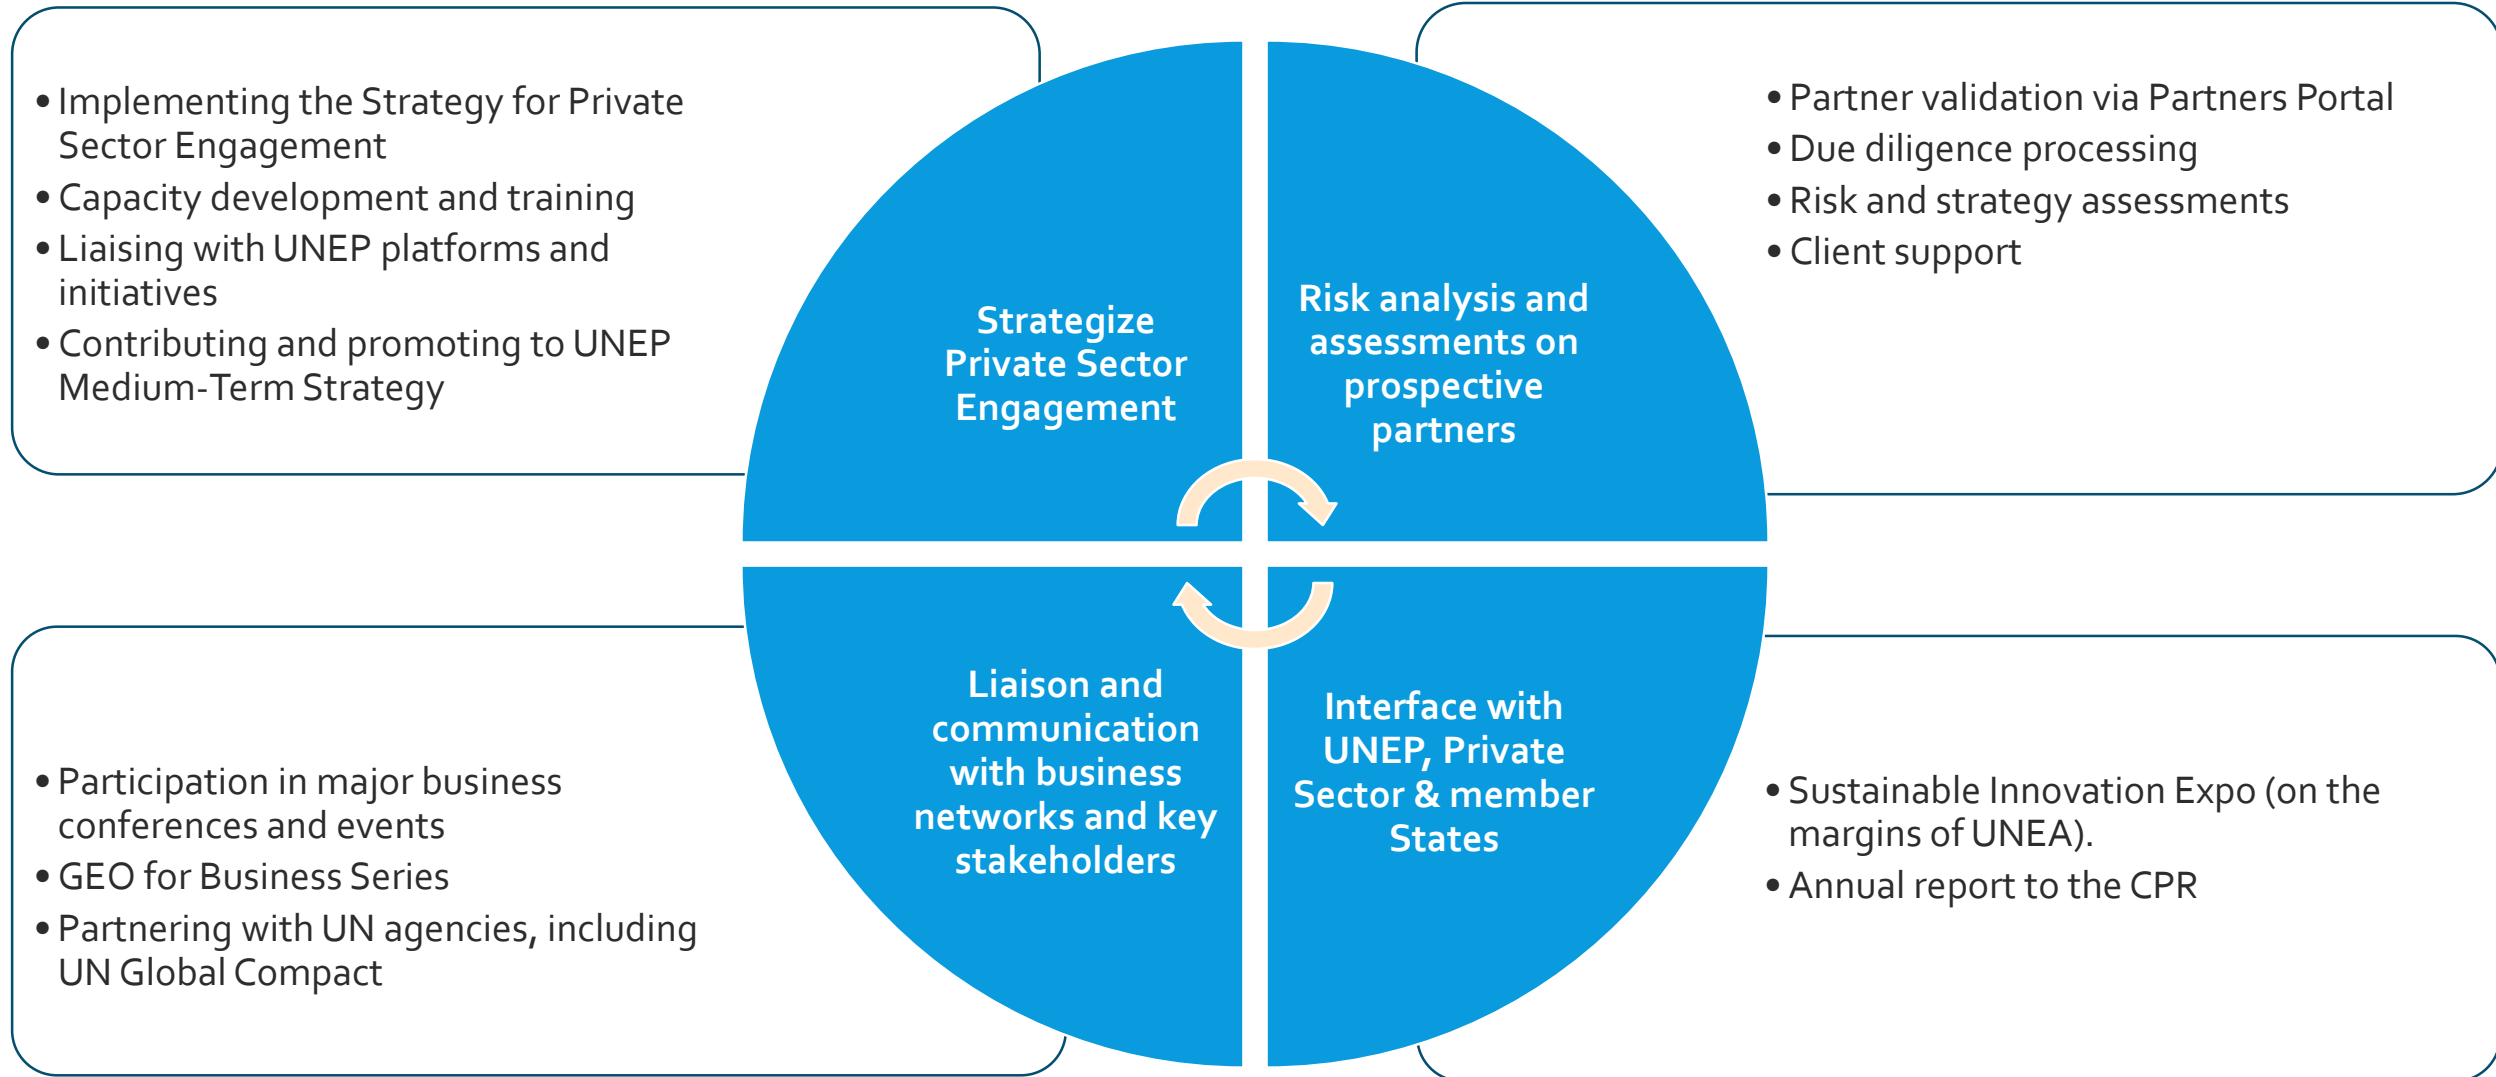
- Implementing the Strategy for Private Sector Engagement
- Capacity development and training
- Liaising with UNEP platforms and initiatives
- Contributing and promoting to UNEP Medium-Term Strategy

Strategize Private Sector Engagement

Risk analysis and assessments on prospective partners

- Partner validation via Partners Portal
- Due diligence processing
- Risk and strategy assessments
- Client support

- Participation in major business conferences and events
- GEO for Business Series
- Partnering with UN agencies, including UN Global Compact

Liaison and communication with business networks and key stakeholders

Interface with UNEP, Private Sector & member States

- Sustainable Innovation Expo (on the margins of UNEA).
- Annual report to the CPR